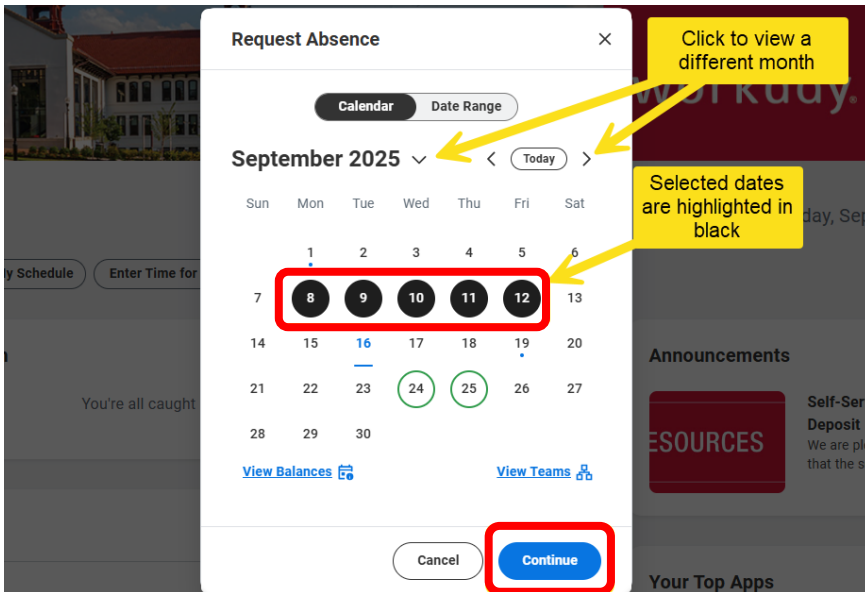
Request Absence

×

Calendar Date Range

September 2025

Today

Click to view a different month

Selected dates are highlighted in black

| Sun | Mon | Tue | Wed | Thu | Fri | Sat |
|---|---|---|---|---|---|---|
| | 1 | 2 | 3 | 4 | 5 | 6 |
| 7 | 8 | 9 | 10 | 11 | 12 | 13 |
| 14 | 15 | 16 | 17 | 18 | 19 | 20 |
| 21 | 22 | 23 | 24 | 25 | 26 | 27 |
| 28 | 29 | 30 | | | | |

View Balances

View Teams

Cancel

Continue

workday

day, Sep

ly Schedule

Enter Time for

You're all caught

Announcements

ESOURCES

Self-Ser

Deposit

We are pl

that the s

Your Top Apps